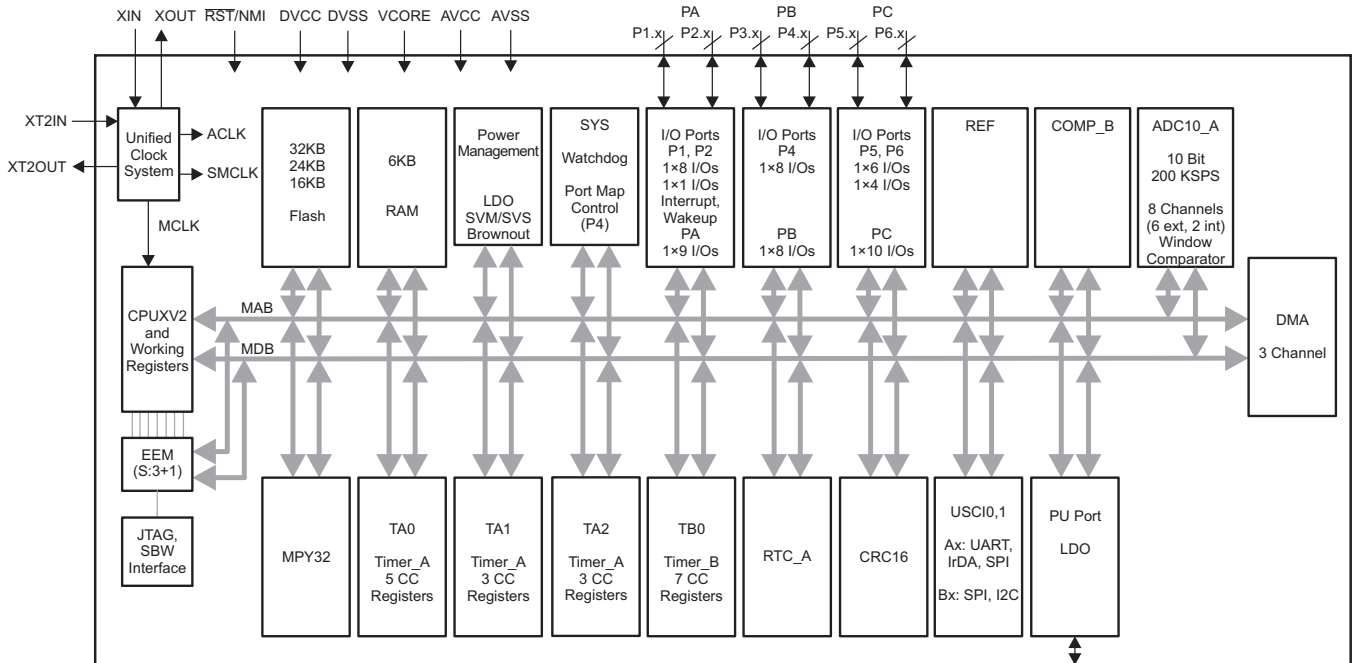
XIN XOUT $\overline{RST}$/NMI DVCC DVSS VCORE AVCC AVSS

PA PB PC
P1.x P2.x P3.x P4.x P5.x P6.x

XT2IN
XT2OUT

Unified Clock System

ACLK
SMCLK
MCLK

32KB 24KB 16KB

Flash

6KB

RAM

Power Management

LDO SVM/SVS Brownout

SYS

Watchdog

Port Map Control (P4)

I/O Ports P1, P2 1×8 I/Os 1×1 I/Os Interrupt, Wakeup PA 1×9 I/Os

I/O Ports P4 1×8 I/Os

PB 1×8 I/Os

I/O Ports P5, P6 1×6 I/Os 1×4 I/Os

PC 1×10 I/Os

REF

COMP_B

ADC10_A

10 Bit 200 KSPS

8 Channels (6 ext, 2 int) Window Comparator

CPUXV2 and Working Registers

MAB
MDB

DMA

3 Channel

EEM (S:3+1)

JTAG, SBW Interface

MPY32

TA0

Timer_A 5 CC Registers

TA1

Timer_A 3 CC Registers

TA2

Timer_A 3 CC Registers

TB0

Timer_B 7 CC Registers

RTC_A

CRC16

USCI0,1

Ax: UART, IrDA, SPI

Bx: SPI, I2C

PU Port

LDO